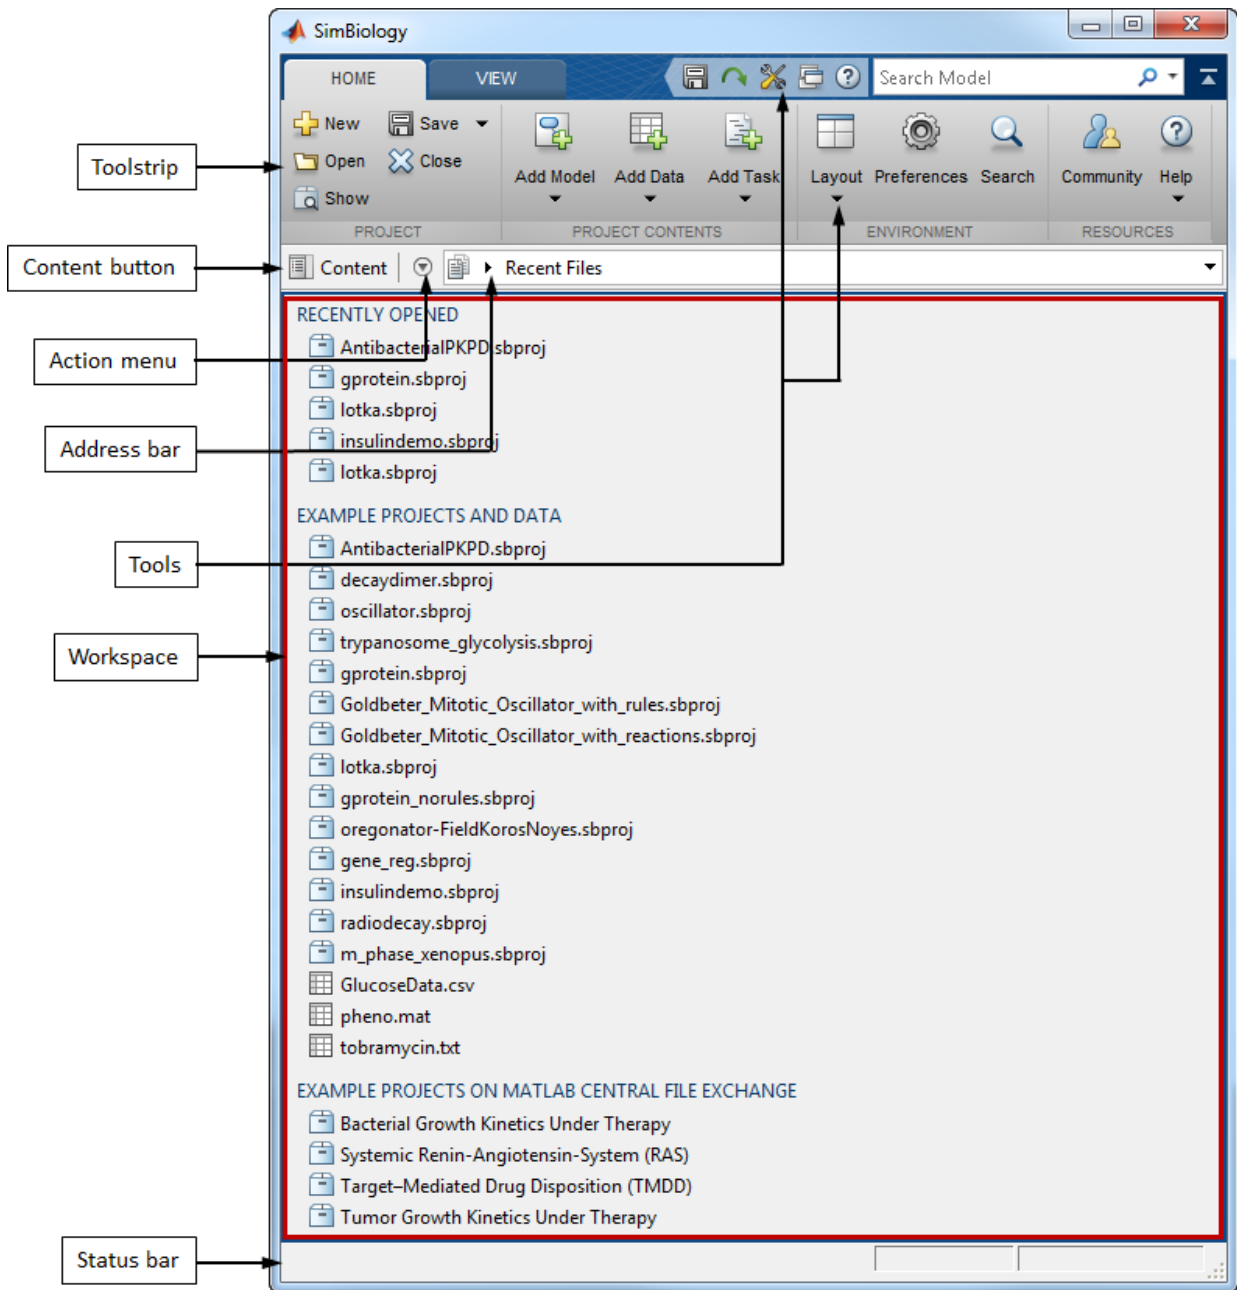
SimBiology

HOME VIEW

Search Model

New Save
Open Close
Show
PROJECT

Add Model Add Data Add Task
PROJECT CONTENTS

Layout Preferences Search
ENVIRONMENT

Community Help
RESOURCES

Toolstrip

Content button

Content Recent Files

Action menu

Address bar

Tools

Workspace

Status bar

RECENTLY OPENED
AntibacterialPKPD.sbproj
gprotein.sbproj
lotka.sbproj
insulindemo.sbproj
lotka.sbproj

EXAMPLE PROJECTS AND DATA
AntibacterialPKPD.sbproj
decaydimer.sbproj
oscillator.sbproj
trypanosome_glycolysis.sbproj
gprotein.sbproj
Goldbeter_Mitotic_Oscillator_with_rules.sbproj
Goldbeter_Mitotic_Oscillator_with_reactions.sbproj
lotka.sbproj
gprotein_norules.sbproj
oregonator-FieldKorosNoyes.sbproj
gene_reg.sbproj
insulindemo.sbproj
radiodecay.sbproj
m_phase_xenopus.sbproj
GlucoseData.csv
pheno.mat
tobramycin.txt

EXAMPLE PROJECTS ON MATLAB CENTRAL FILE EXCHANGE
Bacterial Growth Kinetics Under Therapy
Systemic Renin-Angiotensin-System (RAS)
Target–Mediated Drug Disposition (TMDD)
Tumor Growth Kinetics Under Therapy